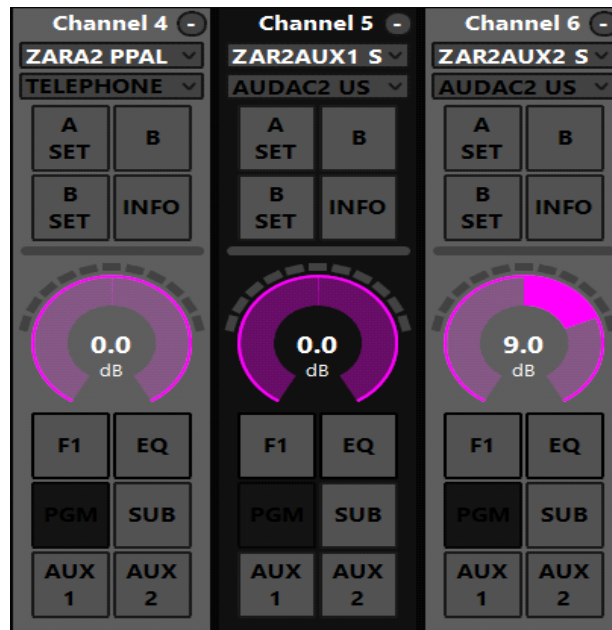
Channel 4 -
ZARA2 PPAL
TELEPHONE
A SET
B
B SET
INFO
0.0
dB
F1
EQ
PGM
SUB
AUX 1
AUX 2

Channel 5 -
ZAR2AUX1 S
AUDAC2 US
A SET
B
B SET
INFO
0.0
dB
F1
EQ
PGM
SUB
AUX 1
AUX 2

Channel 6 -
ZAR2AUX2 S
AUDAC2 US
A SET
B
B SET
INFO
9.0
dB
F1
EQ
PGM
SUB
AUX 1
AUX 2